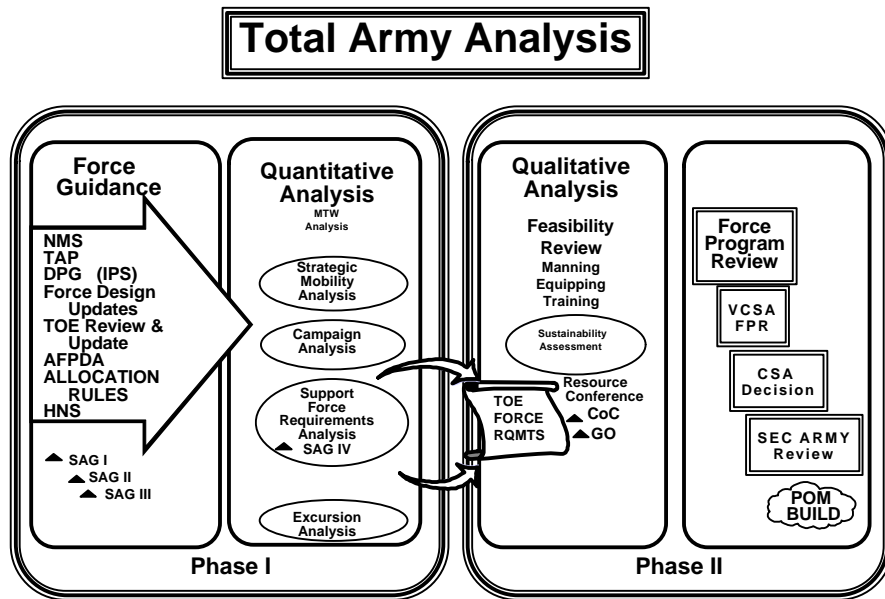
Total Army Analysis

Force Guidance

NMS
TAP
DPG (IPS)
Force Design Updates
TOE Review & Update
AFPDA
ALLOCATION RULES
HNS

SAG I
SAG II
SAG III

Quantitative Analysis
MTW Analysis

Strategic Mobility Analysis

Campaign Analysis

Support Force Requirements Analysis
SAG IV

Excursion Analysis

Phase I

Qualitative Analysis

Feasibility Review
Manning
Equipping
Training

Sustainability Assessment

Resource Conference
CoC
GO

TOE FORCE RQMTS

Force Program Review

VCSA FPR

CSA Decision

SEC ARMY Review

POM BUILD

Phase II